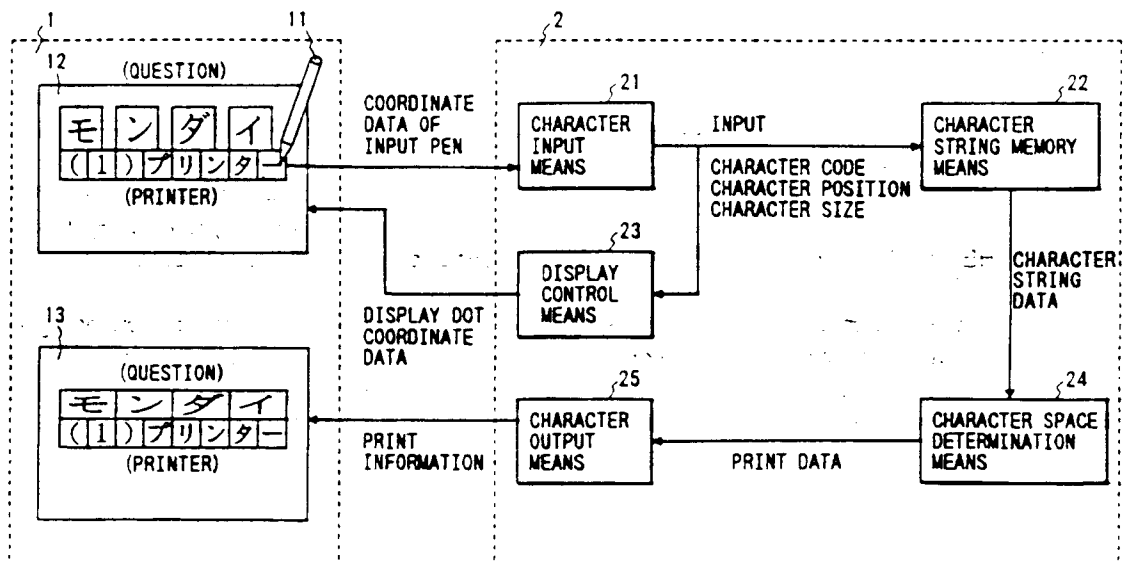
1

12

(QUESTION)

11

モ ン ダ イ

( 1 ) プ リ ン タ ー

(PRINTER)

COORDINATE DATA OF INPUT PEN

2

21

CHARACTER INPUT MEANS

INPUT

CHARACTER CODE
CHARACTER POSITION
CHARACTER SIZE

22

CHARACTER STRING MEMORY MEANS

23

DISPLAY CONTROL MEANS

DISPLAY DOT COORDINATE DATA

CHARACTER STRING DATA

13

(QUESTION)

モ ン ダ イ

( 1 ) プ リ ン タ ー

(PRINTER)

PRINT INFORMATION

25

CHARACTER OUTPUT MEANS

PRINT DATA

24

CHARACTER SPACE DETERMINATION MEANS